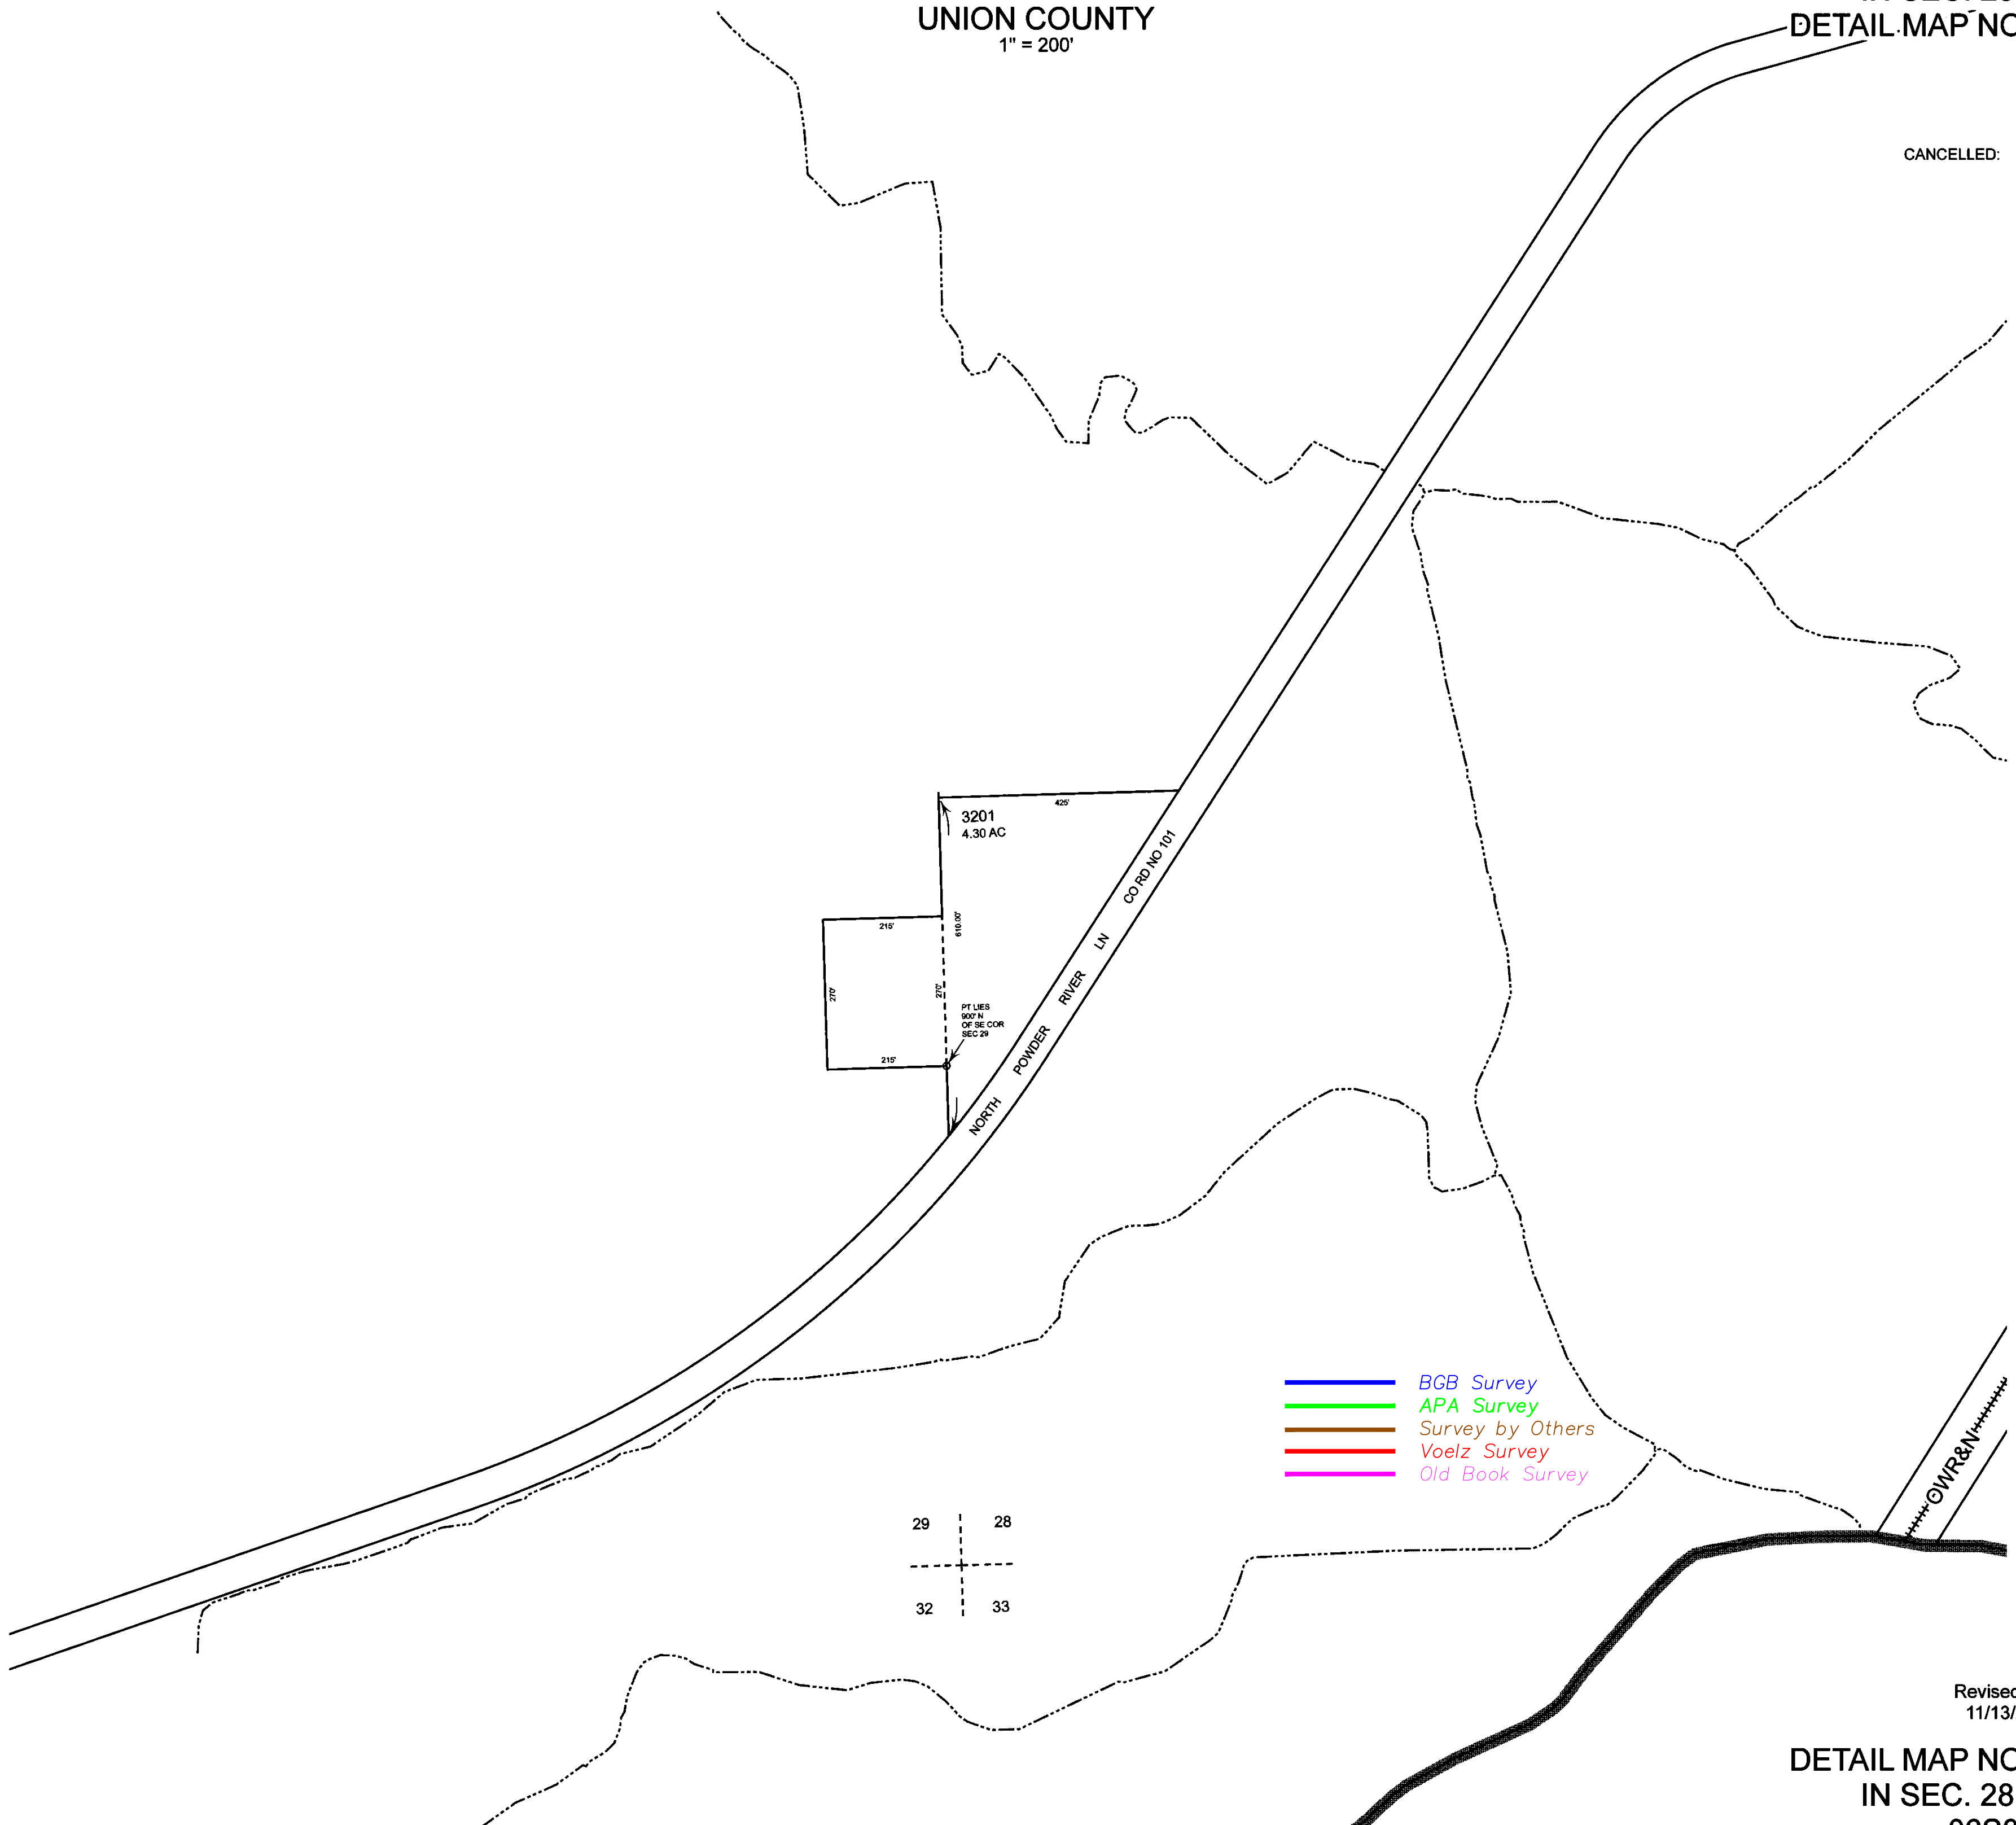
UNION COUNTY
1" = 200'

DETAIL MAP NO

CANCELLED:

3201
4.30 AC

425'
610.00'
215'
270'
270'
215'

PT LIES
900' N
OF SE COR
SEC 29

NORTH POWDER RIVER LN CO RD NO 101

BGB Survey
APA Survey
Survey by Others
Voelz Survey
Old Book Survey

29
28
32
33

OWR&N

Revised
11/13/

DETAIL MAP NO
IN SEC. 28